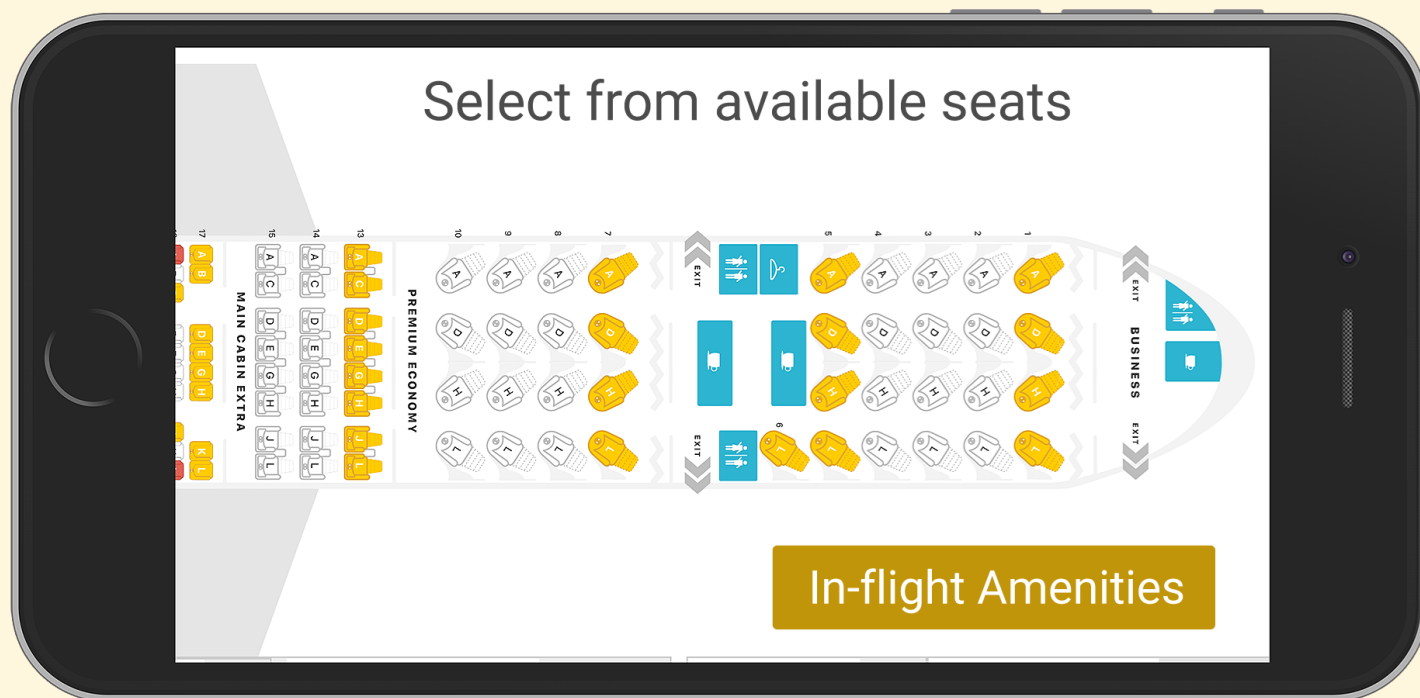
Select from available seats

17 16 15 14 13 10 9 8 7 5 4 3 2 1 6

A B
D E G H
K L

MAIN CABIN EXTRA

A C
D E G H
J L

A C
D E G H
J L

A C
D E G H
J L

PREMIUM ECONOMY

A A A A
D D D D
H H H H
L L L L

EXIT
EXIT

A A A A A
D D D D D
H H H H H
L L L L L L

EXIT
BUSINESS
EXIT

In-flight Amenities